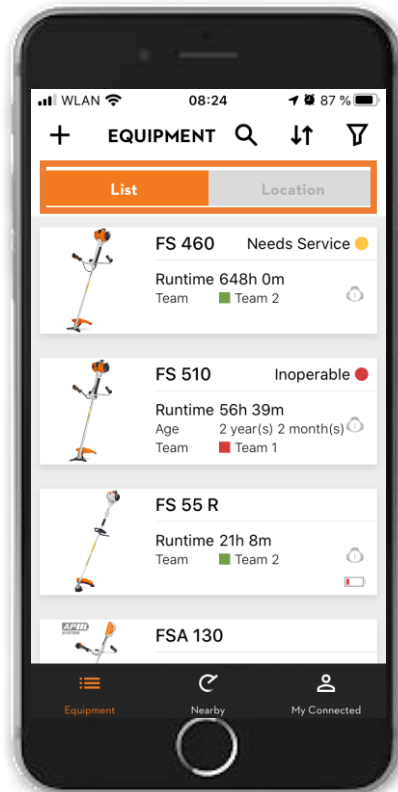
WLAN 08:24 87 %

+ EQUIPMENT

List Location

FS 460 Needs Service
Runtime 648h 0m
Team Team 2

FS 510 Inoperable
Runtime 56h 39m
Age 2 year(s) 2 month(s)
Team Team 1

FS 55 R
Runtime 21h 8m
Team Team 2

FSA 130

Equipment Nearby My Connected